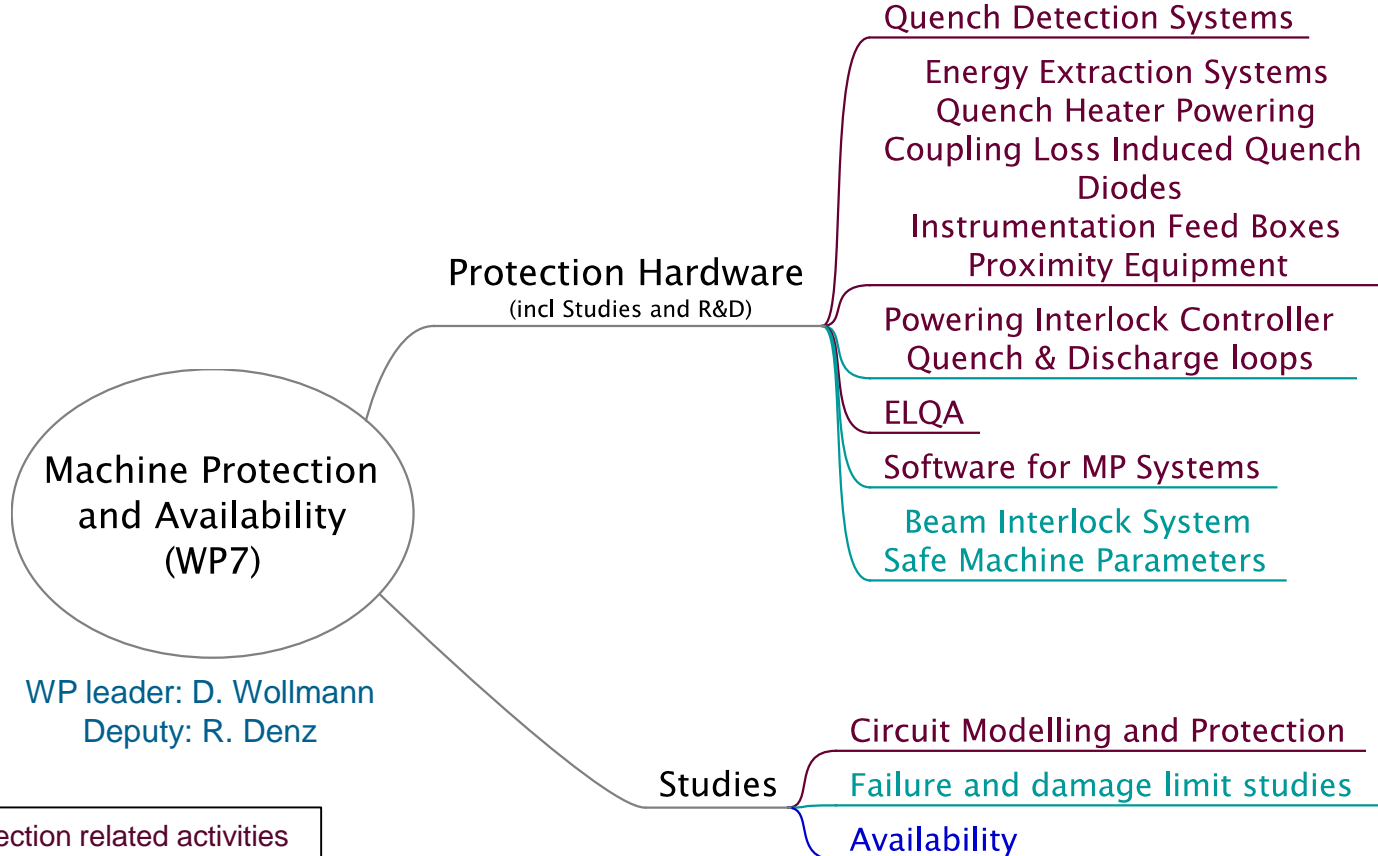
Machine Protection and Availability (WP7)

WP leader: D. Wollmann
Deputy: R. Denz

Protection Hardware
(incl Studies and R&D)

Quench Detection Systems

Energy Extraction Systems
Quench Heater Powering
Coupling Loss Induced Quench
Diodes
Instrumentation Feed Boxes
Proximity Equipment

Powering Interlock Controller
Quench & Discharge loops

ELQA

Software for MP Systems

Beam Interlock System
Safe Machine Parameters

Studies

Circuit Modelling and Protection

Failure and damage limit studies

Availability

ection related activities